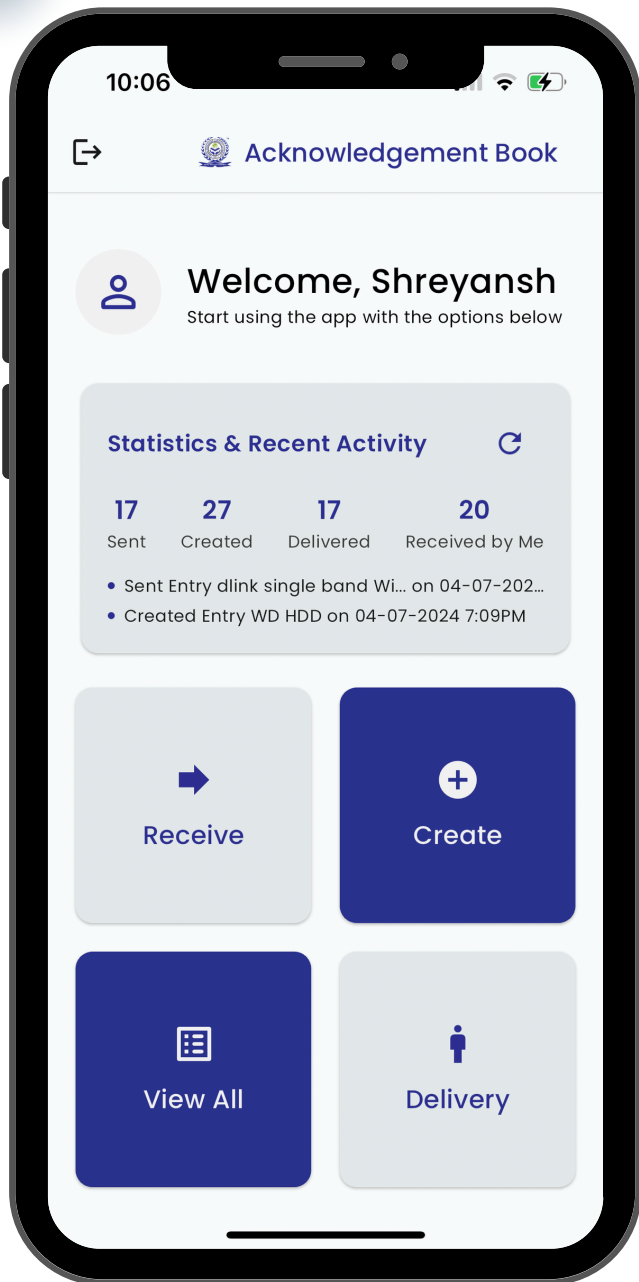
10:06

Acknowledgement Book

Welcome, Shreyansh
Start using the app with the options below

Statistics & Recent Activity

17 Sent
27 Created
17 Delivered
20 Received by Me

• Sent Entry dlink single band Wi... on 04-07-202...
• Created Entry WD HDD on 04-07-2024 7:09PM

Receive

Create

View All

Delivery